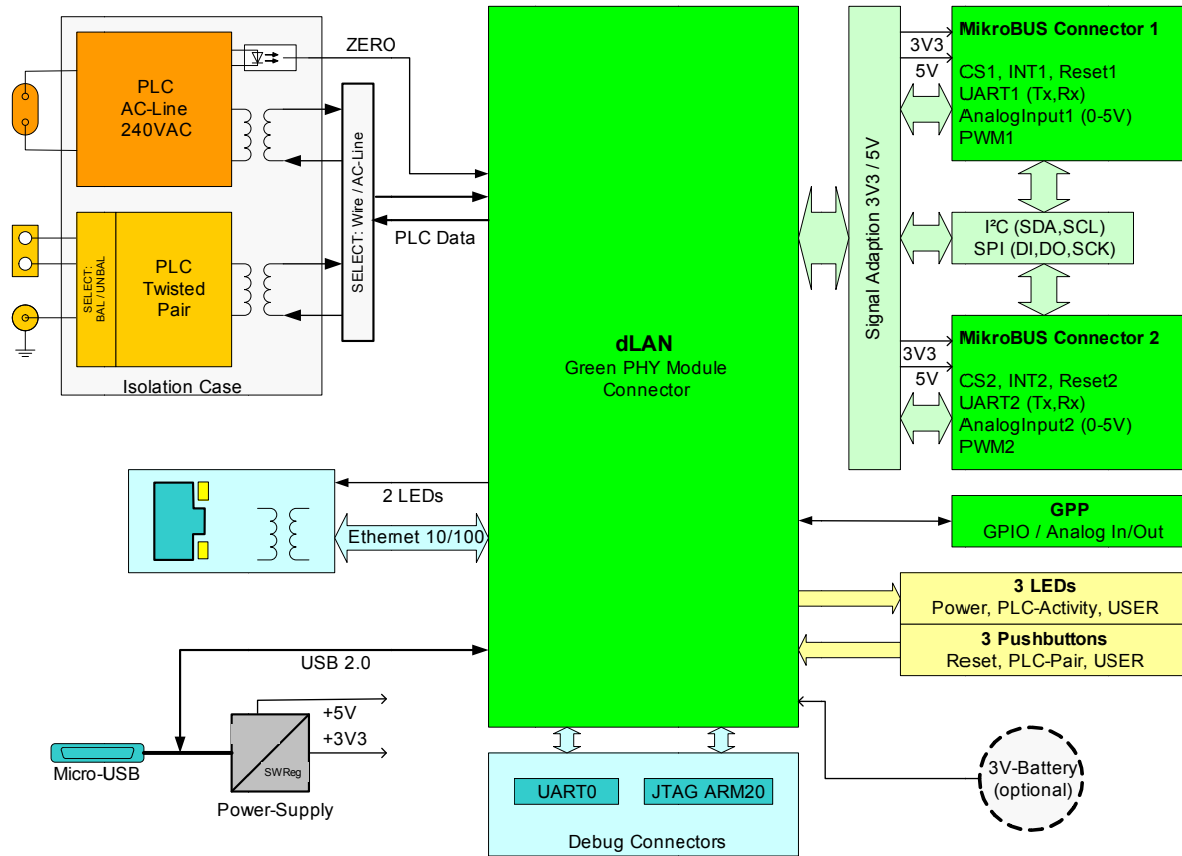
PLC
AC-Line
240VAC

ZERO

PLC
Twisted
Pair

SELECT: BAL / UNBAL

SELECT: Wire / AC-Line

PLC Data

Isolation Case

dLAN
Green PHY Module
Connector

Signal Adaption 3V3 / 5V

MikroBUS Connector 1
3V3
5V
CS1, INT1, Reset1
UART1 (Tx,Rx)
AnalogInput1 (0-5V)
PWM1

I²C (SDA,SCL)
SPI (DI,DO,SCK)

MikroBUS Connector 2
3V3
5V
CS2, INT2, Reset2
UART2 (Tx,Rx)
AnalogInput2 (0-5V)
PWM2

2 LEDs
Ethernet 10/100

GPP
GPIO / Analog In/Out

3 LEDs
Power, PLC-Activity, USER

3 Pushbuttons
Reset, PLC-Pair, USER

USB 2.0

+5V
+3V3

SWReg

Micro-USB

Power-Supply

UART0
JTAG ARM20

Debug Connectors

3V-Battery
(optional)